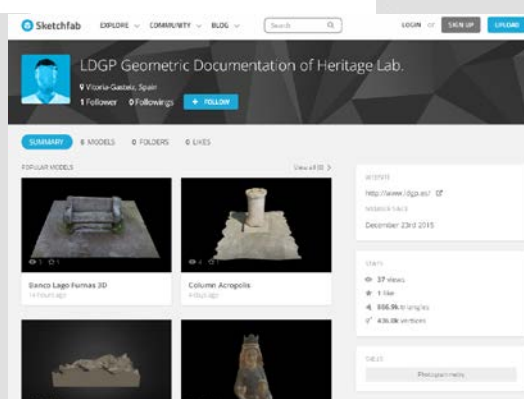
Sketchfab EXPLORE COMMUNITY BLOG Search LOGIN or SIGN UP UPLOAD

LDGP Geometric Documentation of Heritage Lab.

Vitoria-Gasteiz, Spain

1 Follower 0 Followings + FOLLOW

SUMMARY 6 MODELS 0 FOLDERS 0 LIKES

POPULAR MODELS View all (6)

Banco Lago Furnas 3D
14 hours ago

Column Acropolis
4 days ago

WEBSITE
http://www.ldgp.es/

MEMBER SINCE
December 23rd 2015

STATS
37 views
1 like
556.9k triangles
436.0k vertices

SKILLS
Photogrammetry